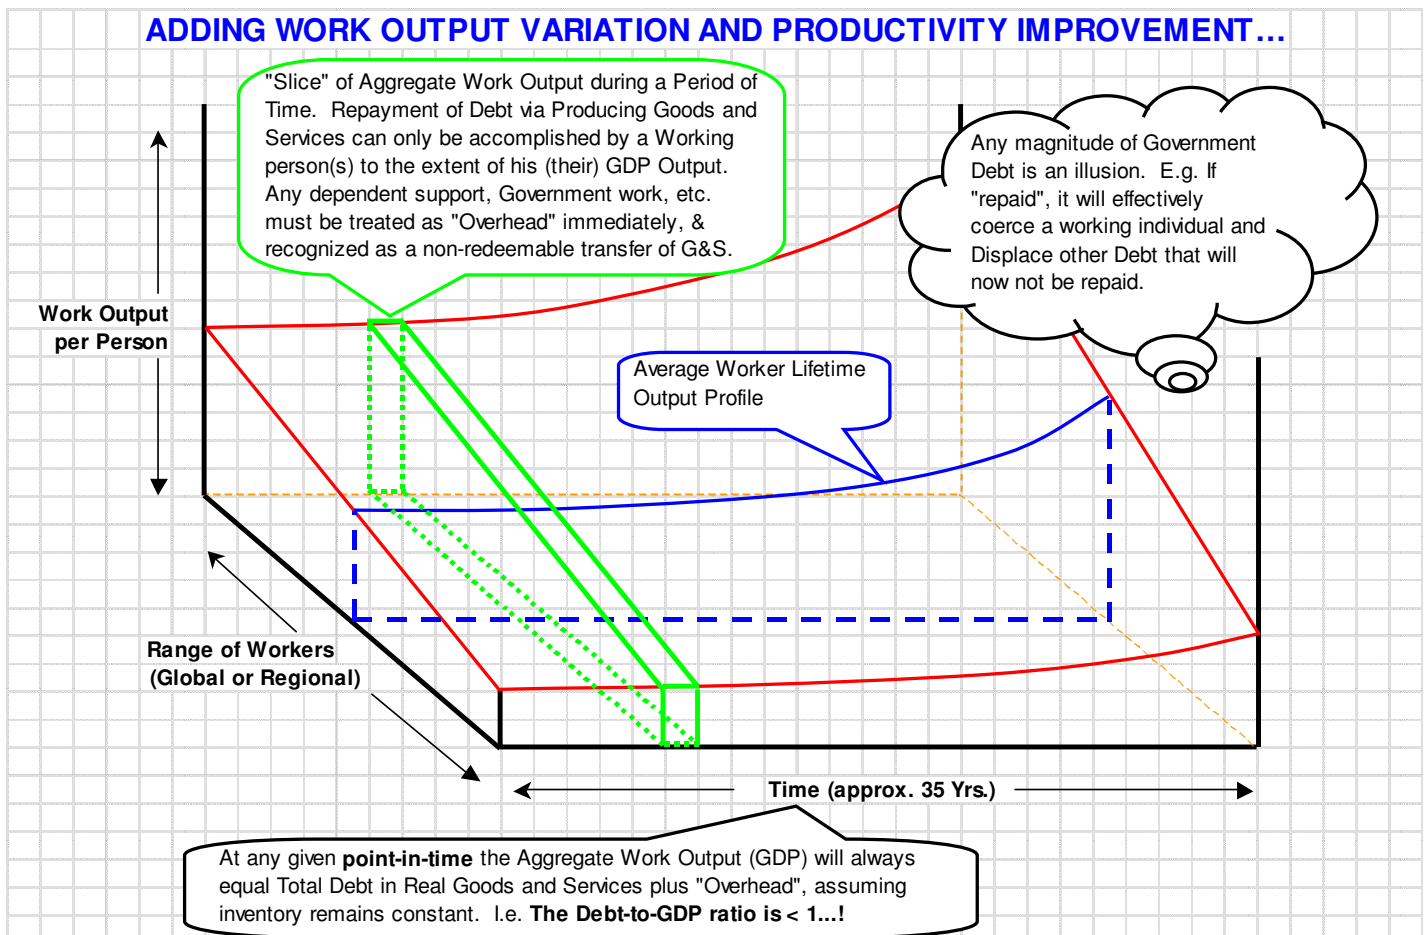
ADDING WORK OUTPUT VARIATION AND PRODUCTIVITY IMPROVEMENT…

"Slice" of Aggregate Work Output during a Period of Time. Repayment of Debt via Producing Goods and Services can only be accomplished by a Working person(s) to the extent of his (their) GDP Output. Any dependent support, Government work, etc. must be treated as "Overhead" immediately, & recognized as a non-redeemable transfer of G&S.

Any magnitude of Government Debt is an illusion. E.g. If "repaid", it will effectively coerce a working individual and Displace other Debt that will now not be repaid.

Work Output per Person

Average Worker Lifetime Output Profile

Range of Workers (Global or Regional)

Time (approx. 35 Yrs.)

At any given **point-in-time** the Aggregate Work Output (GDP) will always equal Total Debt in Real Goods and Services plus "Overhead", assuming inventory remains constant. I.e. **The Debt-to-GDP ratio is < 1…!**